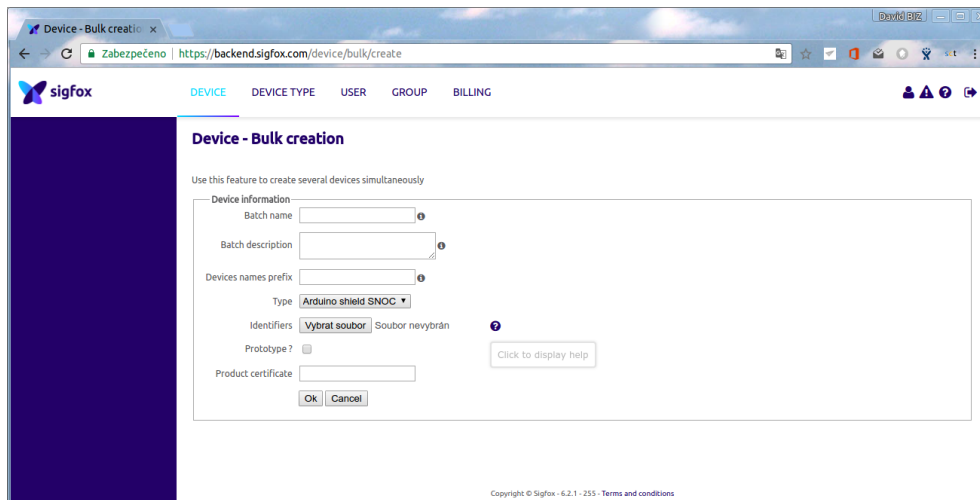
Device - Bulk creatio ×

David BIZ

Zabezpečeno | https://backend.sigfox.com/device/bulk/create

sigfox

DEVICE DEVICE TYPE USER GROUP BILLING

Device - Bulk creation

Use this feature to create several devices simultaneously

Device information

Batch name

Batch description

Devices names prefix

Type Arduino shield SNOC

Identifiers Vybrat soubor Soubor nevybrán

Prototype ?

Click to display help

Product certificate

Ok Cancel

Copyright © Sigfox - 6.2.1 - 255 - Terms and conditions